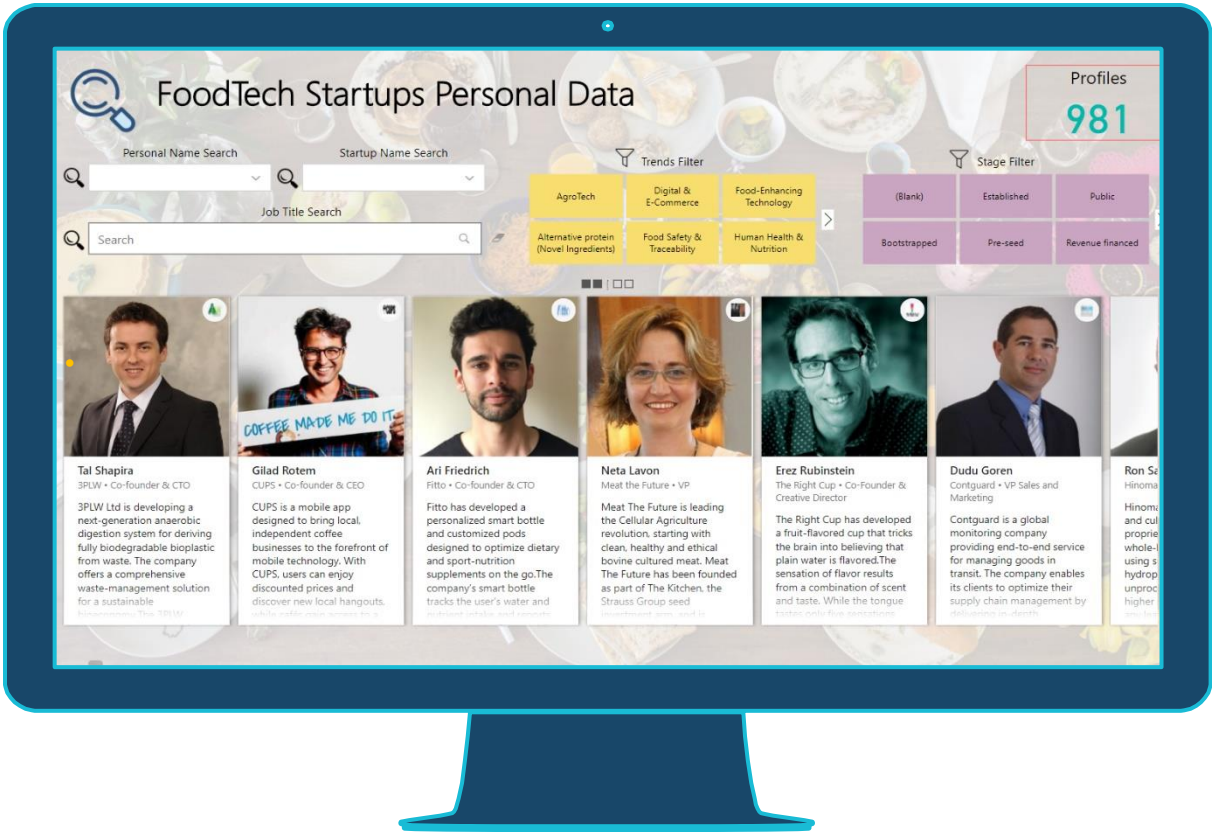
FoodTech Startups Personal Data

Profiles
981

Personal Name Search

Startup Name Search

Job Title Search

Search

Trends Filter

AgroTech
Digital & E-Commerce
Food-Enhancing Technology
Alternative protein (Novel Ingredients)
Food Safety & Traceability
Human Health & Nutrition

Stage Filter

(Blank)
Established
Public
Bootstrapped
Pre-seed
Revenue financed

Tal Shapira
3PLW • Co-founder & CTO
3PLW Ltd is developing a next-generation anaerobic digestion system for deriving fully biodegradable bioplastic from waste. The company offers a comprehensive waste-management solution for a sustainable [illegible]

COFFEE MADE ME DO IT
Gilad Rotem
CUPS • Co-founder & CEO
CUPS is a mobile app designed to bring local, independent coffee businesses to the forefront of mobile technology. With CUPS, users can enjoy discounted prices and discover new local hangouts, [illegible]

Ari Friedrich
Fitto • Co-founder & CTO
Fitto has developed a personalized smart bottle and customized pods designed to optimize dietary and sport-nutrition supplements on the go.The company's smart bottle tracks the user's water and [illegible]

Neta Lavon
Meat the Future • VP
Meat The Future is leading the Cellular Agriculture revolution, starting with clean, healthy and ethical bovine cultured meat. Meat The Future has been founded as part of The Kitchen, the Strauss Group seed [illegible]

Erez Rubinstein
The Right Cup • Co-Founder & Creative Director
The Right Cup has developed a fruit-flavored cup that tricks the brain into believing that plain water is flavored.The sensation of flavor results from a combination of scent and taste. While the tongue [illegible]

Dudu Goren
Contguard • VP Sales and Marketing
Contguard is a global monitoring company providing end-to-end service for managing goods in transit. The company enables its clients to optimize their supply chain management by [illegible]

Ron Sa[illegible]
Hinoma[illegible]
Hinoma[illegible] and cul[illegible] propri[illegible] whole-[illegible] using s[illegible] hydrop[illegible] unproc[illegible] higher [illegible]